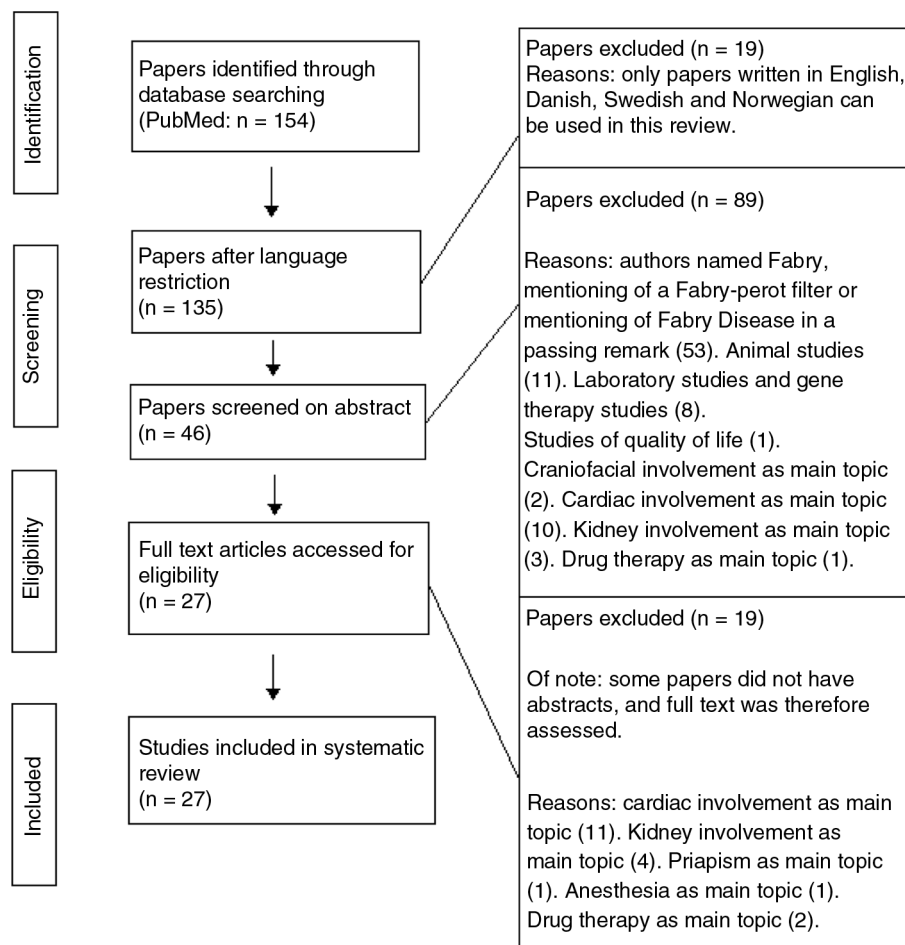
Identification

Papers identified through database searching (PubMed: n = 154)

Papers excluded (n = 19)
Reasons: only papers written in English, Danish, Swedish and Norwegian can be used in this review.

Screening

Papers after language restriction (n = 135)

Papers excluded (n = 89)

Reasons: authors named Fabry, mentioning of a Fabry-perot filter or mentioning of Fabry Disease in a passing remark (53). Animal studies (11). Laboratory studies and gene therapy studies (8).
Studies of quality of life (1).
Craniofacial involvement as main topic (2). Cardiac involvement as main topic (10). Kidney involvement as main topic (3). Drug therapy as main topic (1).

Papers screened on abstract (n = 46)

Eligibility

Full text articles accessed for eligibility (n = 27)

Papers excluded (n = 19)

Of note: some papers did not have abstracts, and full text was therefore assessed.

Included

Studies included in systematic review (n = 27)

Reasons: cardiac involvement as main topic (11). Kidney involvement as main topic (4). Priapism as main topic (1). Anesthesia as main topic (1). Drug therapy as main topic (2).